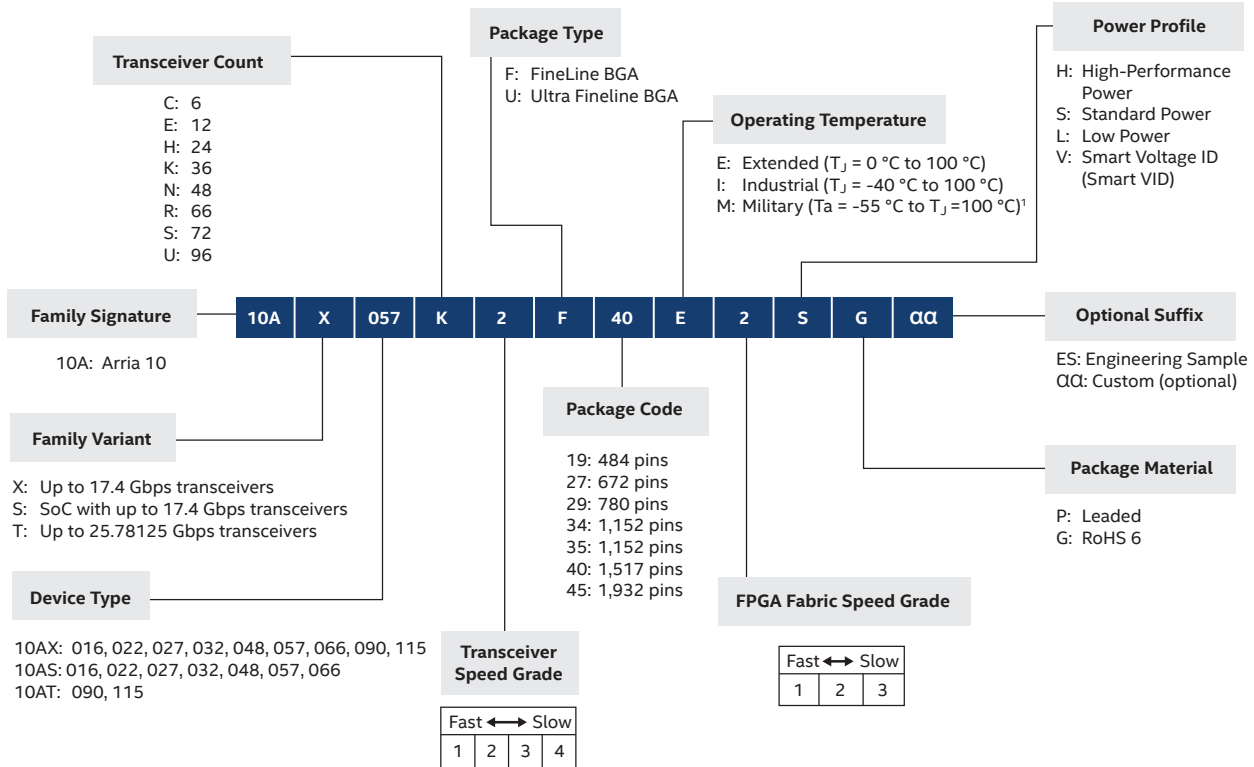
Transceiver Count

C: 6
E: 12
H: 24
K: 36
N: 48
R: 66
S: 72
U: 96

Package Type

F: FineLine BGA
U: Ultra Fineline BGA

Operating Temperature

E: Extended ($T_J$ = 0 °C to 100 °C)
I: Industrial ($T_J$ = -40 °C to 100 °C)
M: Military (Ta = -55 °C to $T_J$ =100 °C)$^1$

Power Profile

H: High-Performance Power
S: Standard Power
L: Low Power
V: Smart Voltage ID (Smart VID)

Family Signature

10A: Arria 10

| 10A | X | 057 | K | 2 | F | 40 | E | 2 | S | G | αα |
|---|---|---|---|---|---|---|---|---|---|---|---|

Optional Suffix

ES: Engineering Sample
αα: Custom (optional)

Family Variant

X: Up to 17.4 Gbps transceivers
S: SoC with up to 17.4 Gbps transceivers
T: Up to 25.78125 Gbps transceivers

Package Code

19: 484 pins
27: 672 pins
29: 780 pins
34: 1,152 pins
35: 1,152 pins
40: 1,517 pins
45: 1,932 pins

Package Material

P: Leaded
G: RoHS 6

Device Type

10AX: 016, 022, 027, 032, 048, 057, 066, 090, 115
10AS: 016, 022, 027, 032, 048, 057, 066
10AT: 090, 115

FPGA Fabric Speed Grade

| Fast ↔ Slow | | |
|---|---|---|
| 1 | 2 | 3 |

Transceiver Speed Grade

| Fast ↔ Slow | | | |
|---|---|---|---|
| 1 | 2 | 3 | 4 |